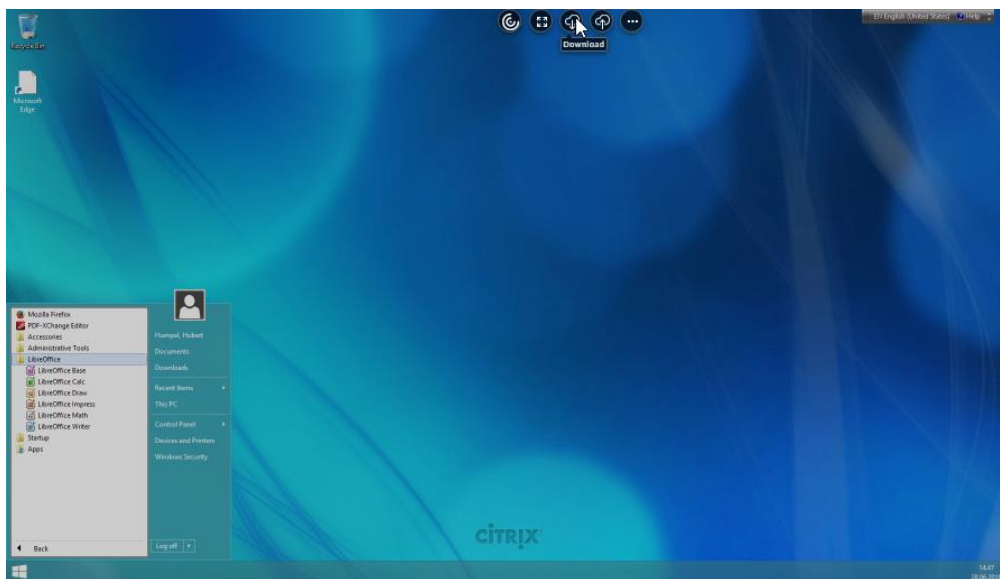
Recycle Bin

Microsoft Edge

Download

EN English (United States) Help

Mozilla Firefox
PDF-XChange Editor
Accessories
Administrative Tools
LibreOffice
LibreOffice Base
LibreOffice Calc
LibreOffice Draw
LibreOffice Impress
LibreOffice Math
LibreOffice Writer
Startup
Apps

Back

Humpel, Hubert
Documents
Downloads
Recent Items
This PC
Control Panel
Devices and Printers
Windows Security

Log off

CITRIX

14:07
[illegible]